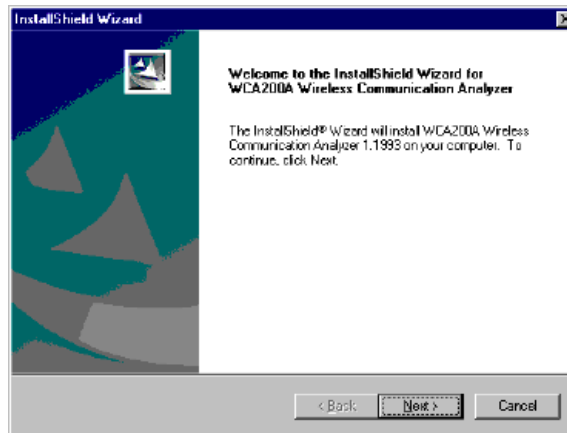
InstallShield Wizard

Welcome to the InstallShield Wizard for WCA200A Wireless Communication Analyzer

The InstallShield® Wizard will install WCA200A Wireless Communication Analyzer 1.1993 on your computer. To continue, click Next.

< Back

Next >

Cancel